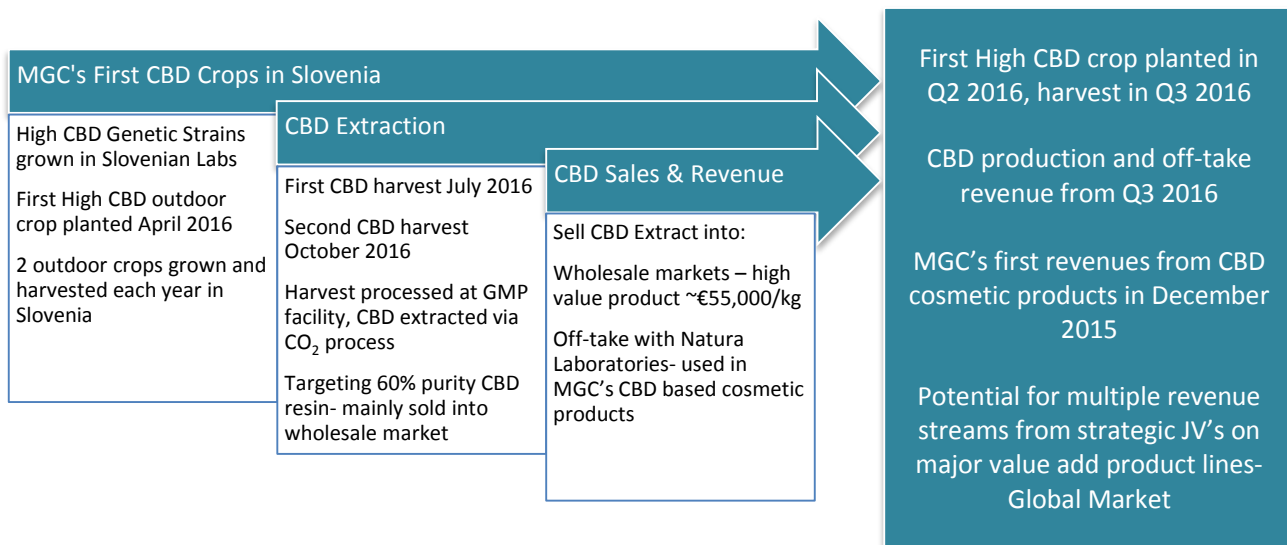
MGC's First CBD Crops in Slovenia

High CBD Genetic Strains grown in Slovenian Labs

First High CBD outdoor crop planted April 2016

2 outdoor crops grown and harvested each year in Slovenia

CBD Extraction

First CBD harvest July 2016

Second CBD harvest October 2016

Harvest processed at GMP facility, CBD extracted via $CO_2$ process

Targeting 60% purity CBD resin- mainly sold into wholesale market

CBD Sales & Revenue

Sell CBD Extract into:

Wholesale markets – high value product ~€55,000/kg

Off-take with Natura Laboratories- used in MGC's CBD based cosmetic products

First High CBD crop planted in Q2 2016, harvest in Q3 2016

CBD production and off-take revenue from Q3 2016

MGC's first revenues from CBD cosmetic products in December 2015

Potential for multiple revenue streams from strategic JV's on major value add product lines- Global Market